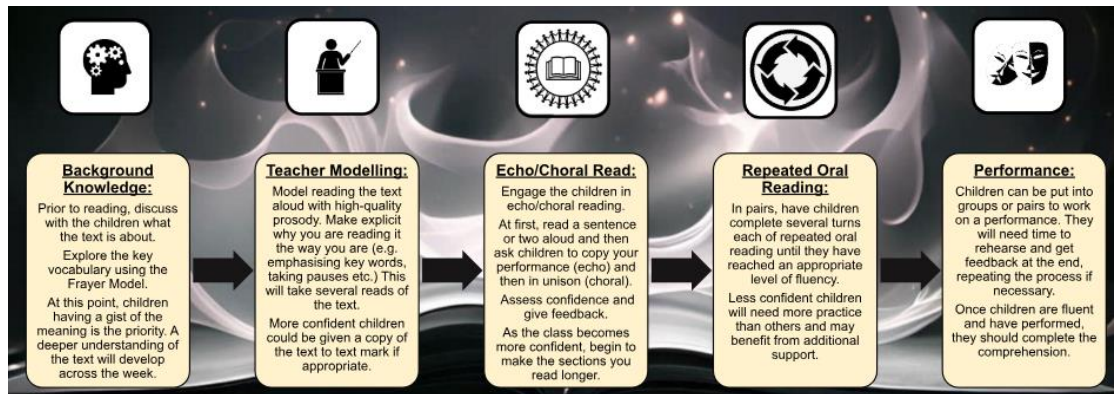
Background Knowledge:

Prior to reading, discuss with the children what the text is about.

Explore the key vocabulary using the Frayer Model.

At this point, children having a gist of the meaning is the priority. A deeper understanding of the text will develop across the week.

Teacher Modelling:

Model reading the text aloud with high-quality prosody. Make explicit why you are reading it the way you are (e.g. emphasising key words, taking pauses etc.) This will take several reads of the text.

More confident children could be given a copy of the text to text mark if appropriate.

Echo/Choral Read:

Engage the children in echo/choral reading.

At first, read a sentence or two aloud and then ask children to copy your performance (echo) and then in unison (choral).

Assess confidence and give feedback.

As the class becomes more confident, begin to make the sections you read longer.

Repeated Oral Reading:

In pairs, have children complete several turns each of repeated oral reading until they have reached an appropriate level of fluency.

Less confident children will need more practice than others and may benefit from additional support.

Performance:

Children can be put into groups or pairs to work on a performance. They will need time to rehearse and get feedback at the end, repeating the process if necessary.

Once children are fluent and have performed, they should complete the comprehension.